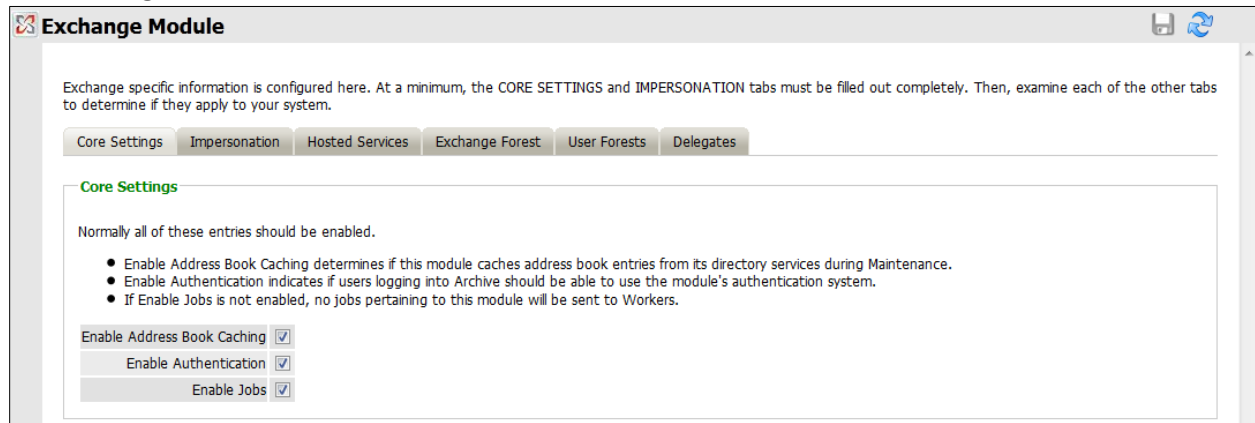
Exchange Module

Exchange specific information is configured here. At a minimum, the CORE SETTINGS and IMPERSONATION tabs must be filled out completely. Then, examine each of the other tabs to determine if they apply to your system.

Core Settings | Impersonation | Hosted Services | Exchange Forest | User Forests | Delegates

Core Settings

Normally all of these entries should be enabled.

- Enable Address Book Caching determines if this module caches address book entries from its directory services during Maintenance.
- Enable Authentication indicates if users logging into Archive should be able to use the module's authentication system.
- If Enable Jobs is not enabled, no jobs pertaining to this module will be sent to Workers.

Enable Address Book Caching
Enable Authentication
Enable Jobs